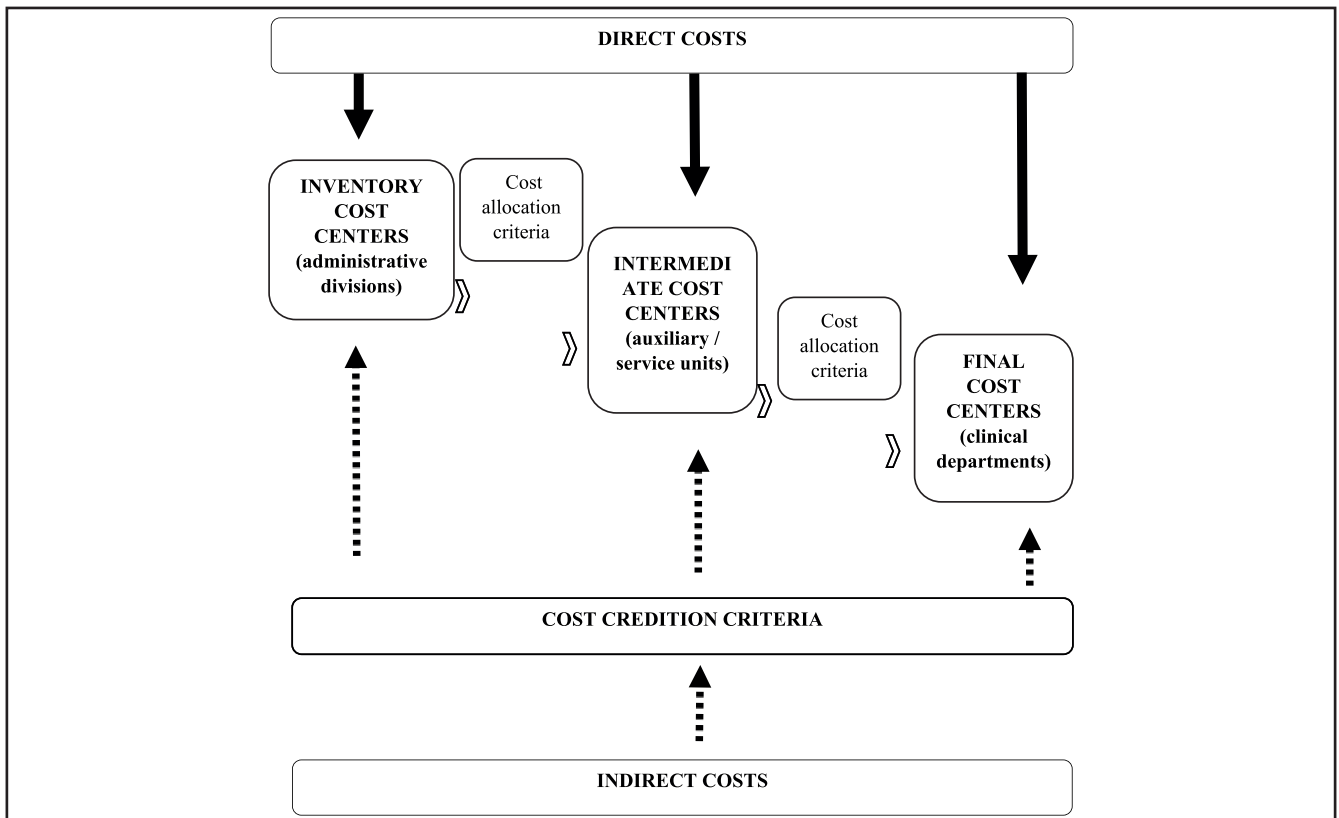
DIRECT COSTS

INVENTORY COST CENTERS (administrative divisions)

Cost allocation criteria

INTERMEDIATE COST CENTERS (auxiliary / service units)

Cost allocation criteria

FINAL COST CENTERS (clinical departments)

COST CREDITION CRITERIA

INDIRECT COSTS